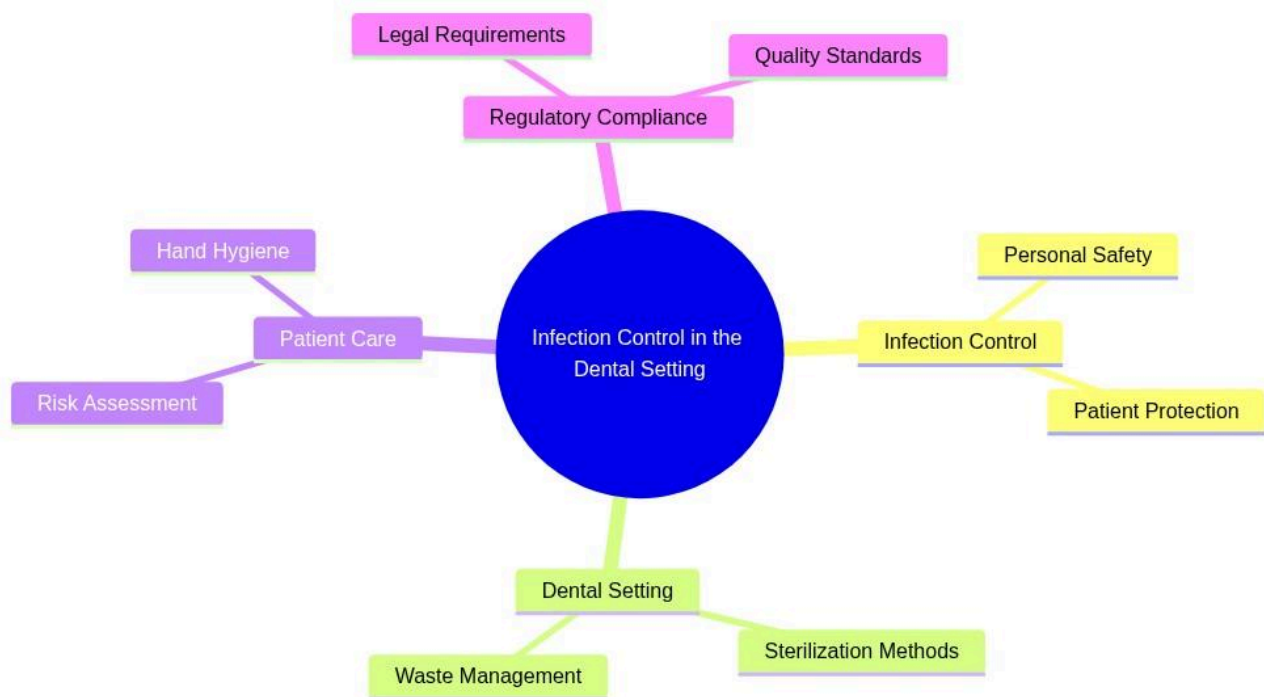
Legal Requirements

Quality Standards

Regulatory Compliance

Hand Hygiene

Personal Safety

Patient Care

Infection Control in the Dental Setting

Infection Control

Risk Assessment

Patient Protection

Dental Setting

Sterilization Methods

Waste Management